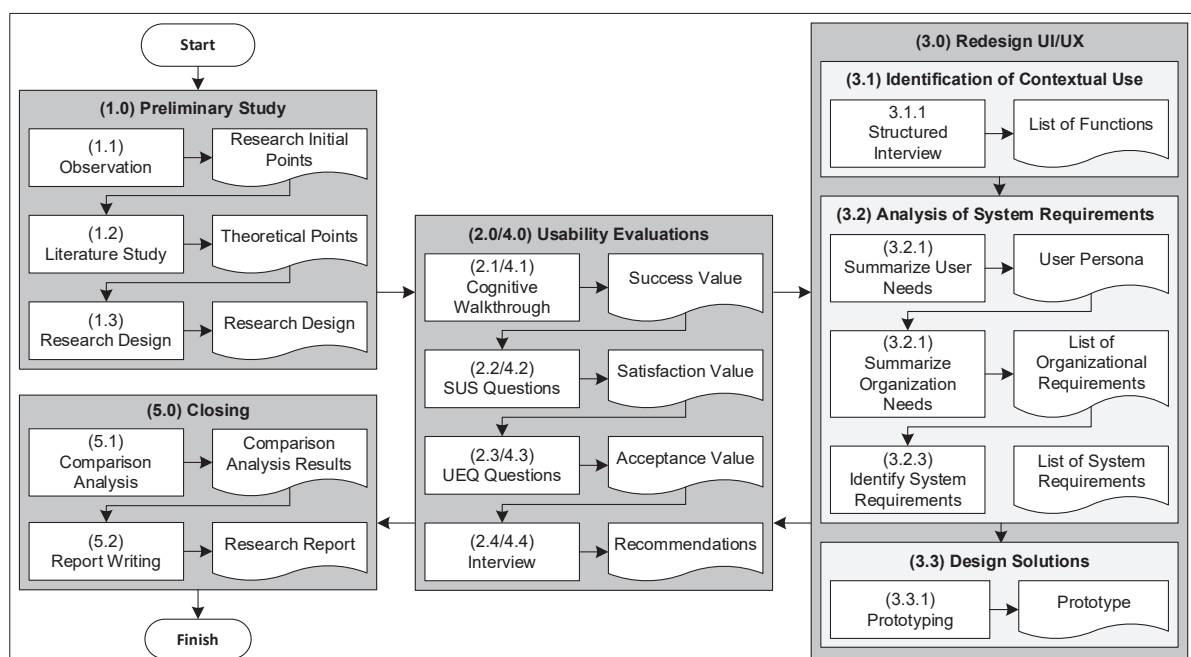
Start

(1.0) Preliminary Study

(1.1) Observation

Research Initial Points

(1.2) Literature Study

Theoretical Points

(1.3) Research Design

Research Design

(5.0) Closing

(5.1) Comparison Analysis

Comparison Analysis Results

(5.2) Report Writing

Research Report

Finish

(2.0/4.0) Usability Evaluations

(2.1/4.1) Cognitive Walkthrough

Success Value

(2.2/4.2) SUS Questions

Satisfaction Value

(2.3/4.3) UEQ Questions

Acceptance Value

(2.4/4.4) Interview

Recommendations

(3.0) Redesign UI/UX

(3.1) Identification of Contextual Use

3.1.1 Structured Interview

List of Functions

(3.2) Analysis of System Requirements

(3.2.1) Summarize User Needs

User Persona

(3.2.1) Summarize Organization Needs

List of Organizational Requirements

(3.2.3) Identify System Requirements

List of System Requirements

(3.3) Design Solutions

(3.3.1) Prototyping

Prototype